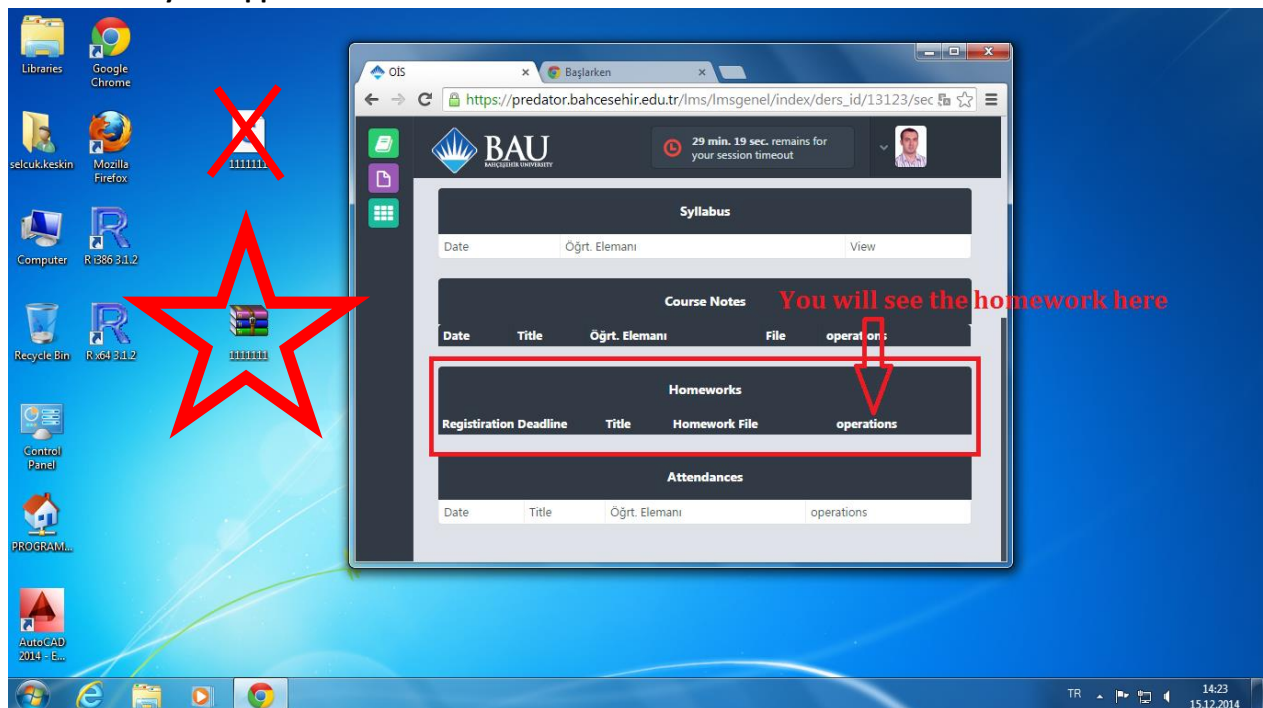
Libraries
Google Chrome
1111111
selcuk.keskin
Mozilla Firefox
Computer
R i386 3.1.2
Recycle Bin
R x64 3.1.2
1111111
Control Panel
PROGRAM...
AutoCAD 2014 - E...

OIS
Başlarken
https://predator.bahcesehir.edu.tr/lms/lmsgenel/index/ders_id/13123/sec

BAU
BAHÇEŞEHİR UNIVERSITY
29 min. 19 sec. remains for your session timeout

Syllabus
| Date | Öğrt. Elemanı | View |
|---|---|---|

Course Notes
You will see the homework here
| Date | Title | Öğrt. Elemanı | File | operations |
|---|---|---|---|---|

Homeworks
| Registration Deadline | Title | Homework File | operations |
|---|---|---|---|

Attendances
| Date | Title | Öğrt. Elemanı | operations |
|---|---|---|---|

TR
14:23
15.12.2014